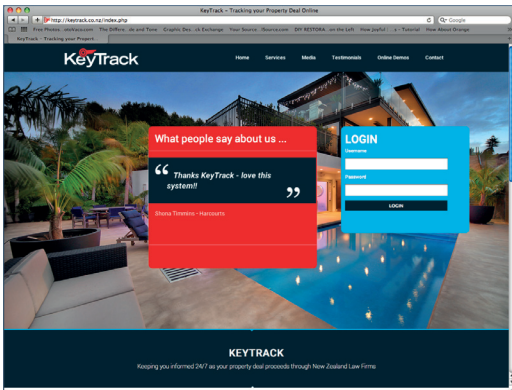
KeyTrack - Tracking your Property Deal Online

http://keytrack.co.nz/index.php

Google

Free Photos...ahotos.com The Differe...ds and Tone Graphic Des...ck Exchange Your Source...lSource.com DIY RESTORA...on the Left How Joyful ...s - Tutorial How About Orange

KeyTrack - Tracking your Propert...

KeyTrack

Home Services Media Testimonials Online Demos Contact

What people say about us ...

“ Thanks KeyTrack - love this system!! ”

Shona Timmins - Harcourts

LOGIN

Username

Password

LOGIN

KEYTRACK

Keeping you informed 24/7 as your property deal proceeds through New Zealand Law Firms